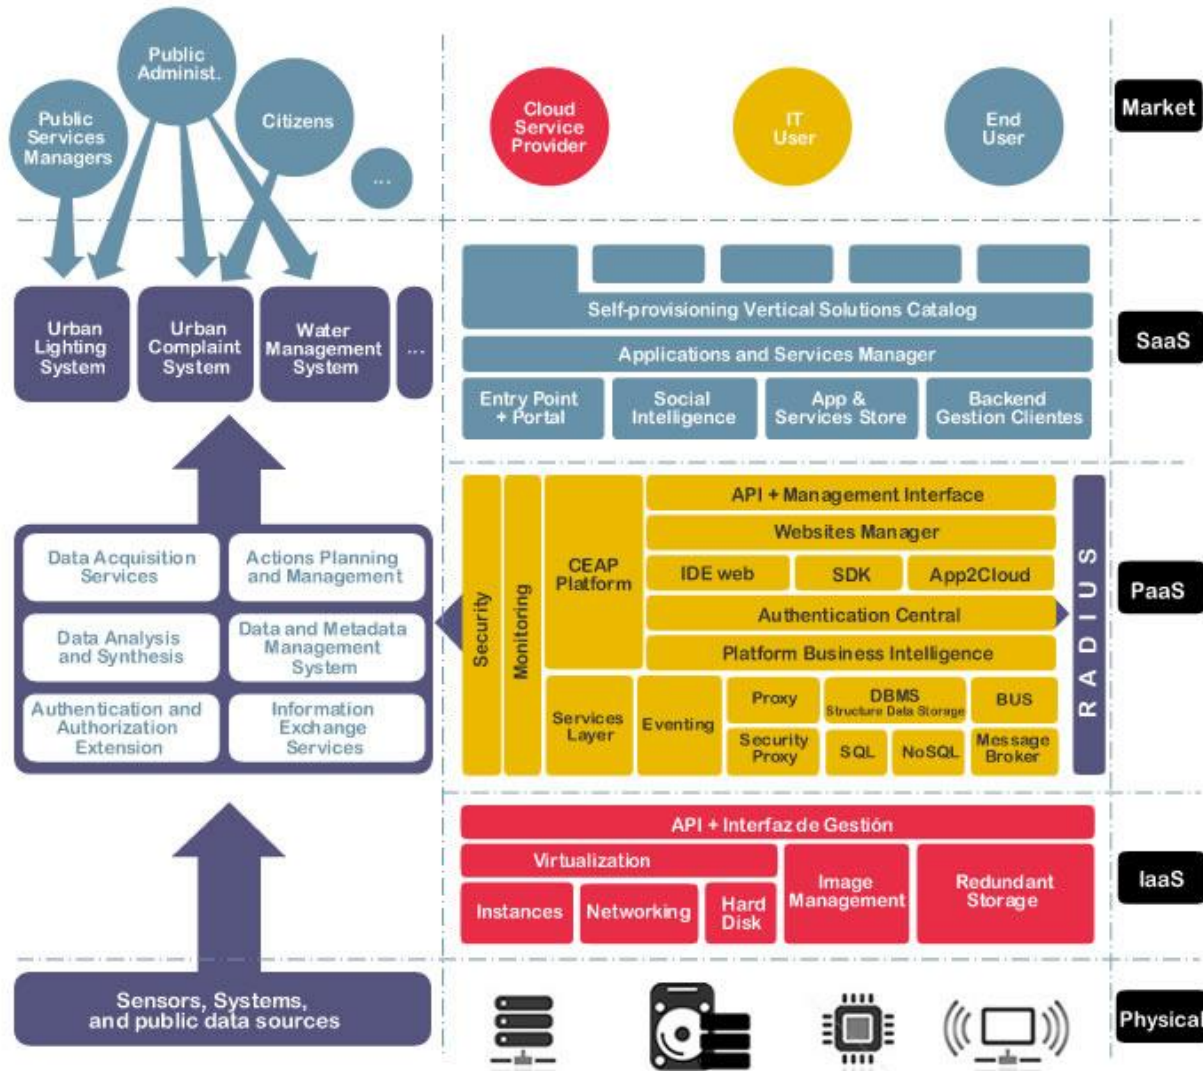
Public Administ.

Public Services Managers

Citizens

...

Cloud Service Provider

IT User

End User

Market

Urban Lighting System

Urban Complaint System

Water Management System

...

Self-provisioning Vertical Solutions Catalog

Applications and Services Manager

Entry Point + Portal

Social Intelligence

App & Services Store

Backend Gestion Clientes

SaaS

Data Acquisition Services

Actions Planning and Management

Data Analysis and Synthesis

Data and Metadata Management System

Authentication and Authorization Extension

Information Exchange Services

Security

Monitoring

CEAP Platform

API + Management Interface

Websites Manager

IDE web

SDK

App2Cloud

Authentication Central

Platform Business Intelligence

Services Layer

Eventing

Proxy

DBMS Structure Data Storage

BUS

Security Proxy

SQL

NoSQL

Message Broker

RADIUS

PaaS

API + Interfaz de Gestión

Virtualization

Instances

Networking

Hard Disk

Image Management

Redundant Storage

IaaS

Sensors, Systems, and public data sources

Physical